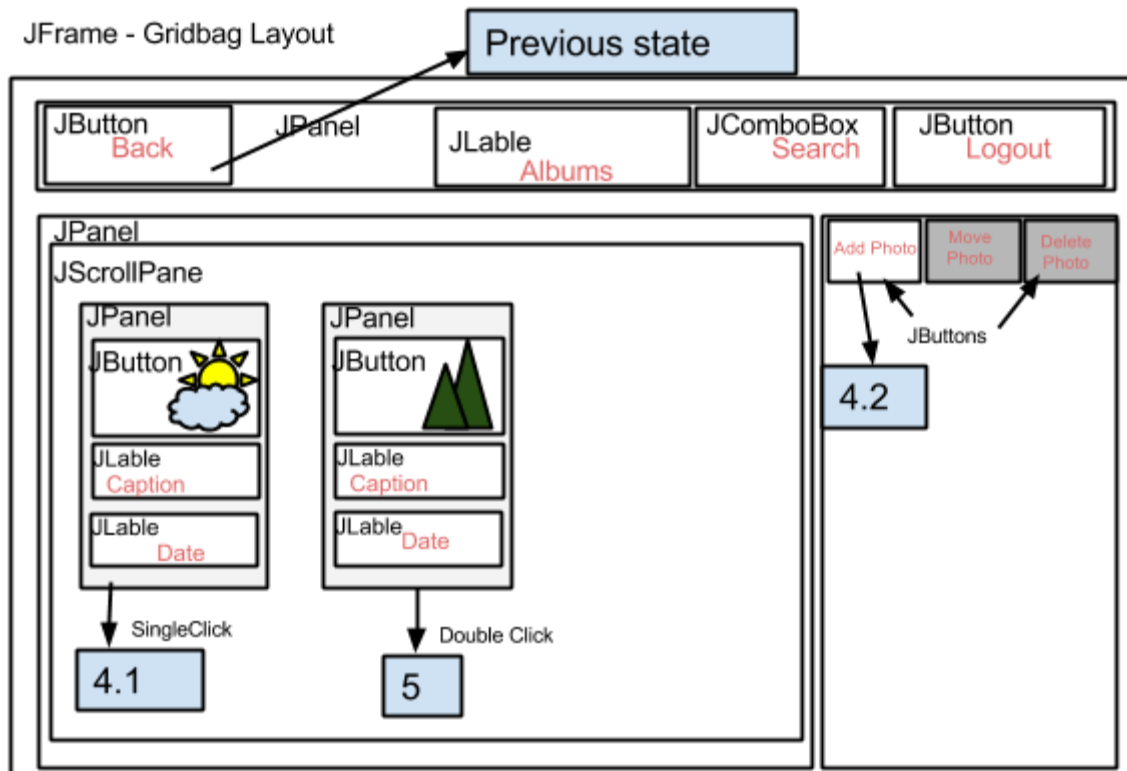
JFrame - Gridbag Layout

Previous state

JButton
Back

JPanel

JLable
Albums

JComboBox
Search

JButton
Logout

JPanel

JScrollPane

JPanel

JButton

JLable
Caption

JLable
Date

JPanel

JButton

JLable
Caption

JLable
Date

SingleClick

4.1

Double Click

5

Add Photo

Move Photo

Delete Photo

JButtons

4.2